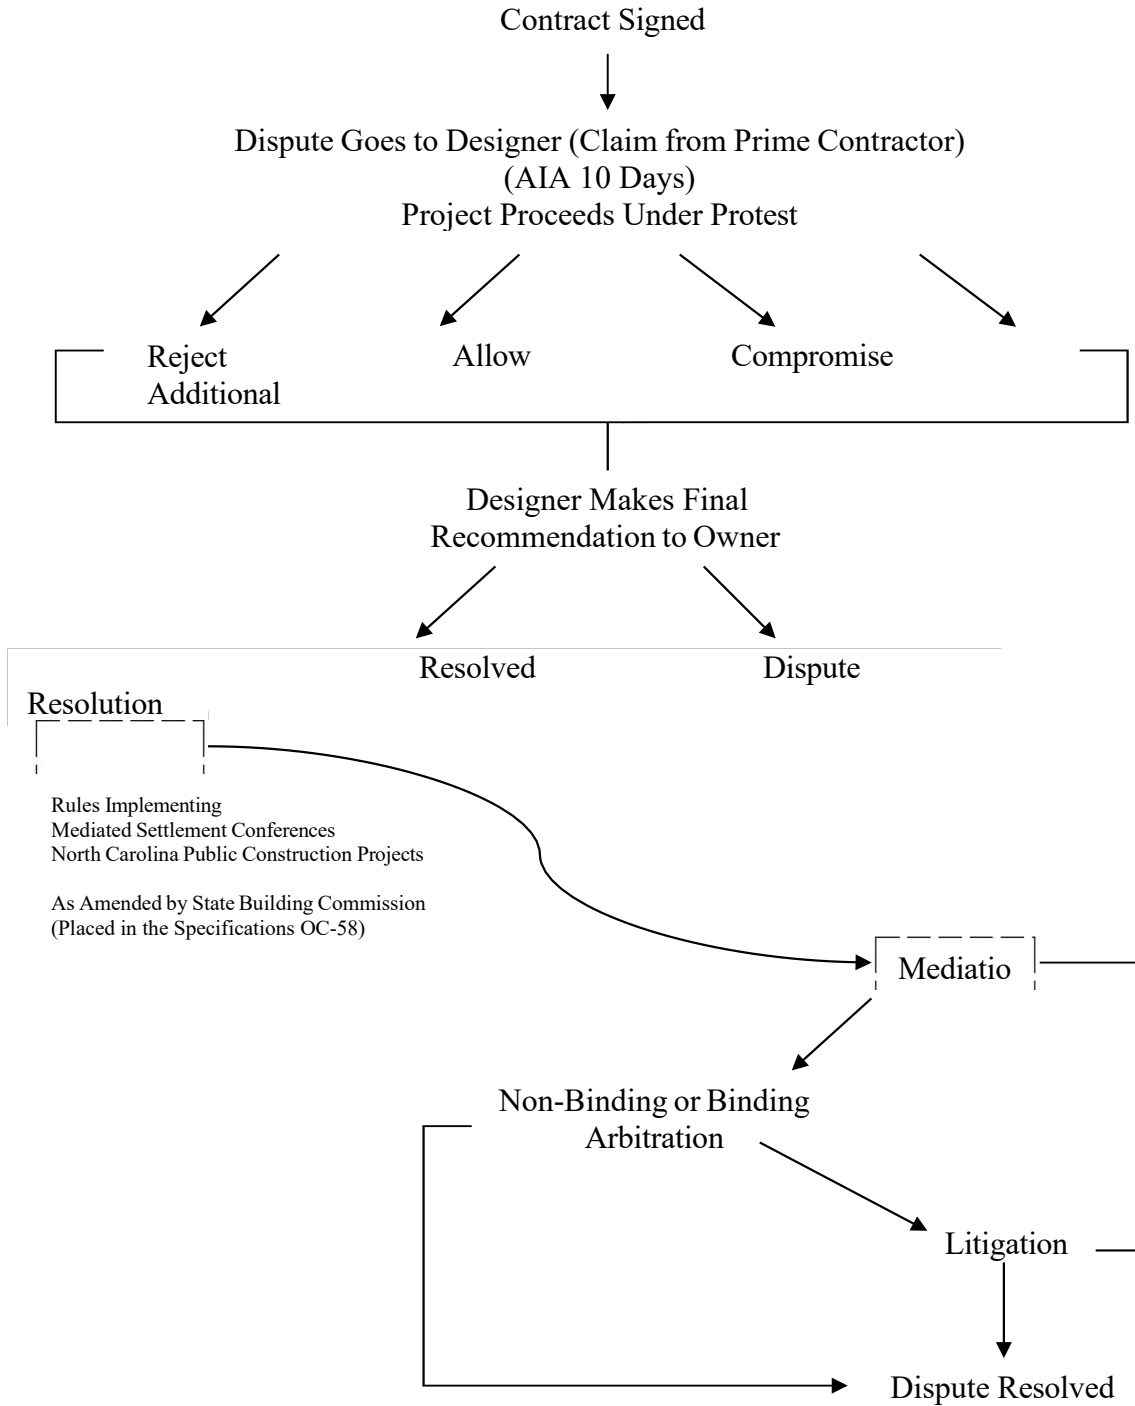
Contract Signed

Dispute Goes to Designer (Claim from Prime Contractor)
(AIA 10 Days)
Project Proceeds Under Protest

Reject Additional

Allow

Compromise

Designer Makes Final Recommendation to Owner

Resolved

Dispute

Resolution

Rules Implementing
Mediated Settlement Conferences
North Carolina Public Construction Projects

As Amended by State Building Commission
(Placed in the Specifications OC-58)

Mediatio

Non-Binding or Binding Arbitration

Litigation

Dispute Resolved